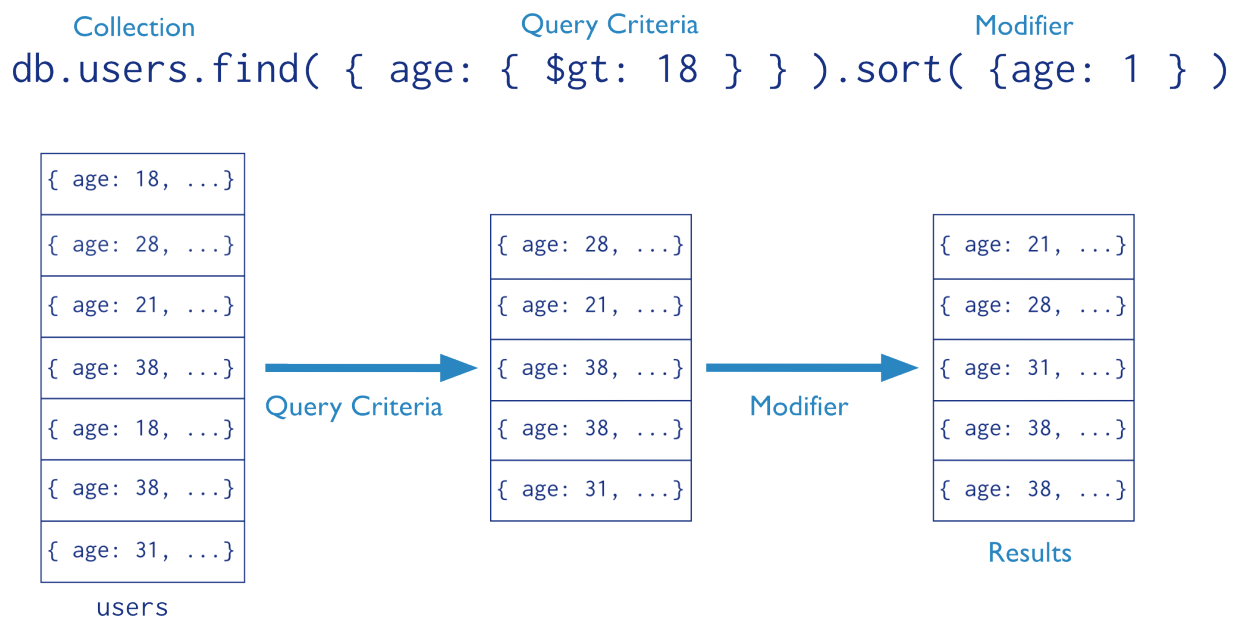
Collection Query Criteria Modifier
db.users.find( { age: { \$gt: 18 } } ).sort( {age: 1 } )

{ age: 18, ...}
{ age: 28, ...}
{ age: 21, ...}
{ age: 38, ...}
{ age: 18, ...}
{ age: 38, ...}
{ age: 31, ...}
users

Query Criteria

{ age: 28, ...}
{ age: 21, ...}
{ age: 38, ...}
{ age: 38, ...}
{ age: 31, ...}

Modifier

{ age: 21, ...}
{ age: 28, ...}
{ age: 31, ...}
{ age: 38, ...}
{ age: 38, ...}
Results